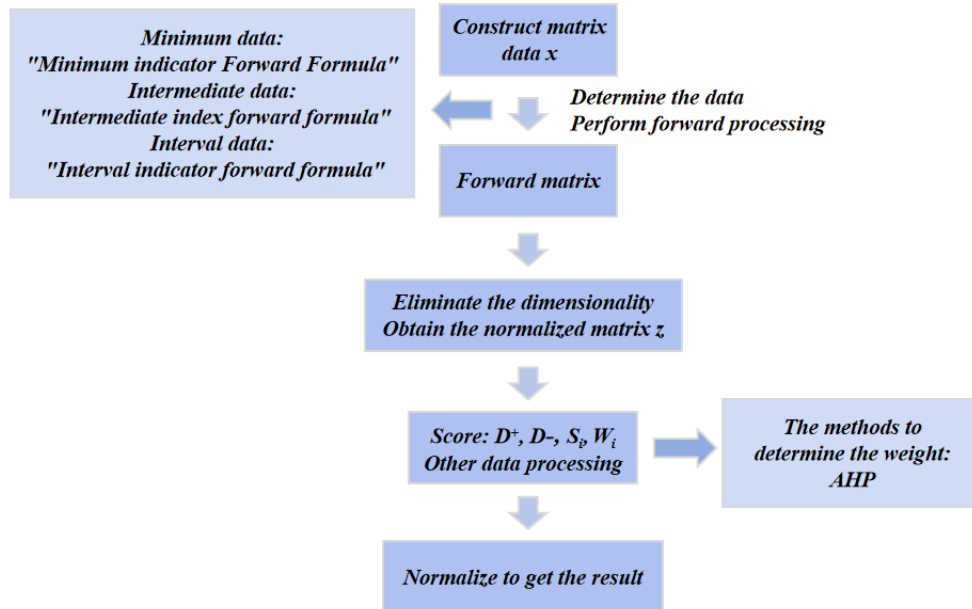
Construct matrix data x

Determine the data
Perform forward processing

Minimum data:
"Minimum indicator Forward Formula"
Intermediate data:
"Intermediate index forward formula"
Interval data:
"Interval indicator forward formula"

Forward matrix

Eliminate the dimensionality
Obtain the normalized matrix z

Score: $D^+$, D-, $S_i$, $W_i$
Other data processing

The methods to determine the weight:
AHP

Normalize to get the result